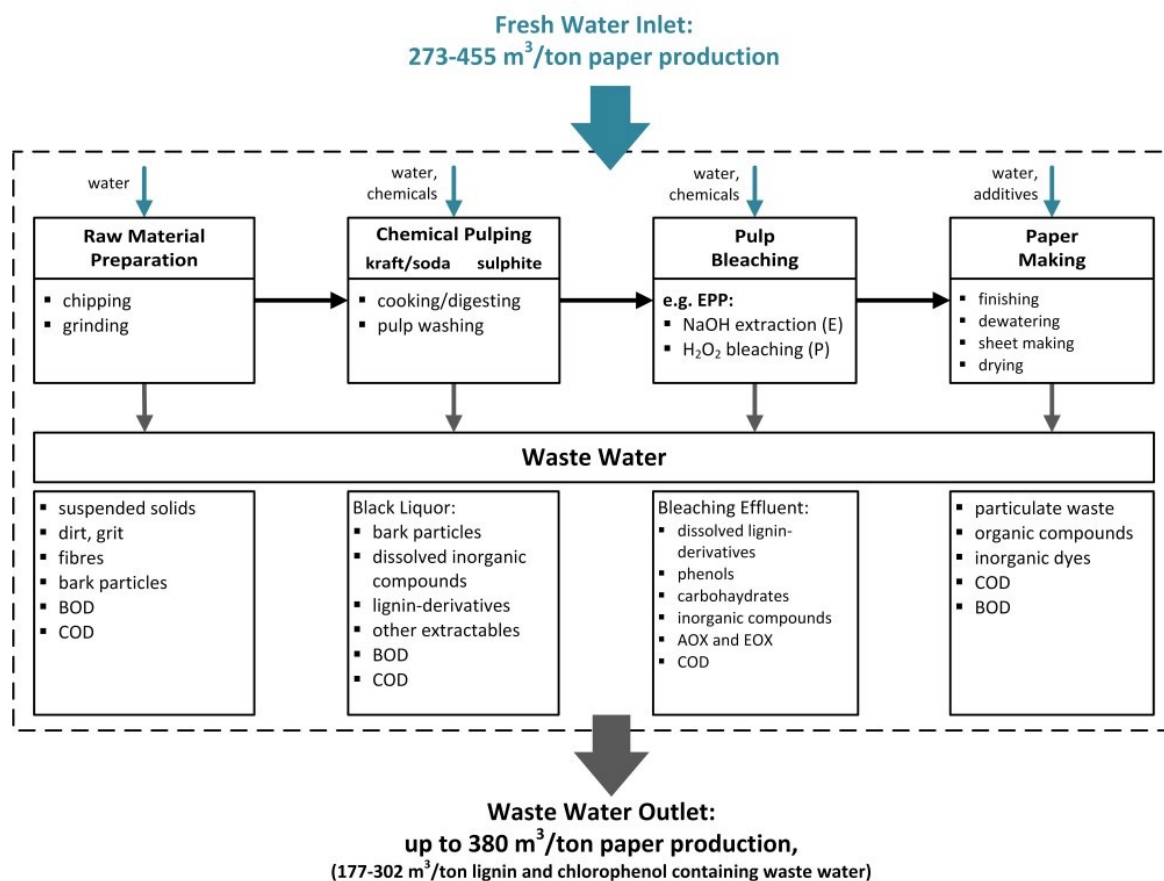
Fresh Water Inlet:
273-455 $m^3$/ton paper production

water

Raw Material Preparation

- chipping
- grinding

water, chemicals

Chemical Pulping
kraft/soda sulphite

- cooking/digesting
- pulp washing

water, chemicals

Pulp Bleaching

e.g. EPP:
- NaOH extraction (E)
- $H_2O_2$ bleaching (P)

water, additives

Paper Making

- finishing
- dewatering
- sheet making
- drying

Waste Water

- suspended solids
- dirt, grit
- fibres
- bark particles
- BOD
- COD

Black Liquor:
- bark particles
- dissolved inorganic compounds
- lignin-derivatives
- other extractables
- BOD
- COD

Bleaching Effluent:
- dissolved lignin-derivatives
- phenols
- carbohaydrates
- inorganic compounds
- AOX and EOX
- COD

- particulate waste
- organic compounds
- inorganic dyes
- COD
- BOD

Waste Water Outlet:
up to 380 $m^3$/ton paper production,
(177-302 $m^3$/ton lignin and chlorophenol containing waste water)